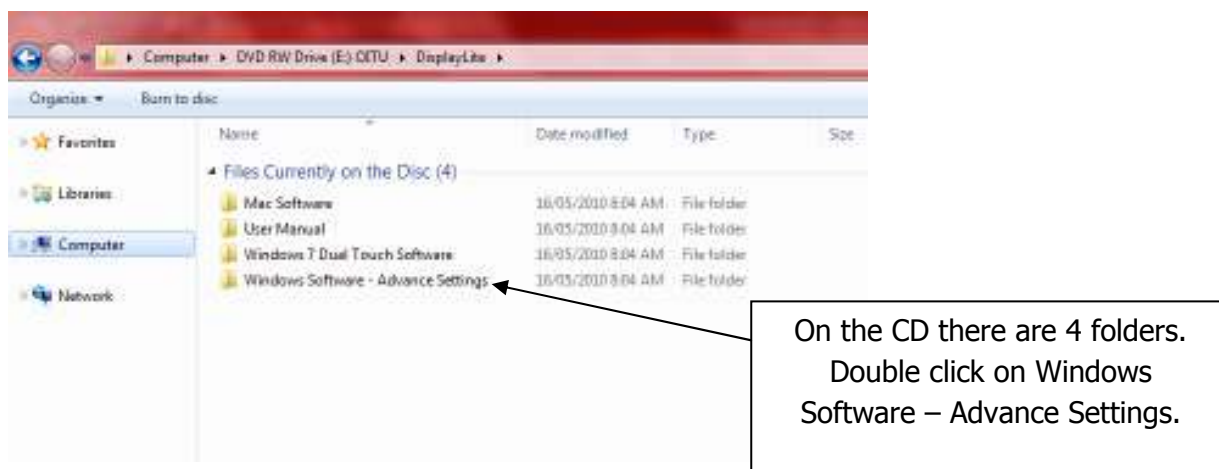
Computer ▸ DVD RW Drive (E:) OITU ▸ DisplayLite ▸

Organize ▾ Burn to disc

Favorites

Libraries

Computer

Network

| Name | Date modified | Type | Size |
|---|---|---|---|
| Files Currently on the Disc (4) | | | |
| Mac Software | 16/05/2010 8:04 AM | File folder | |
| User Manual | 16/05/2010 8:04 AM | File folder | |
| Windows 7 Dual Touch Software | 16/05/2010 8:04 AM | File folder | |
| Windows Software - Advance Settings | 16/05/2010 8:04 AM | File folder | |

On the CD there are 4 folders. Double click on Windows Software – Advance Settings.